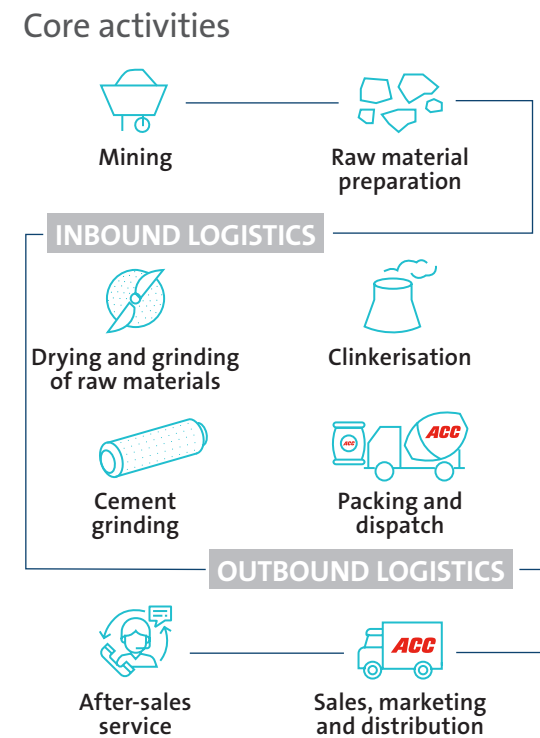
Core activities

Mining

Raw material preparation

INBOUND LOGISTICS

Drying and grinding of raw materials

Clinkerisation

Cement grinding

ACC

ACC

Packing and dispatch

OUTBOUND LOGISTICS

After-sales service

ACC

Sales, marketing and distribution